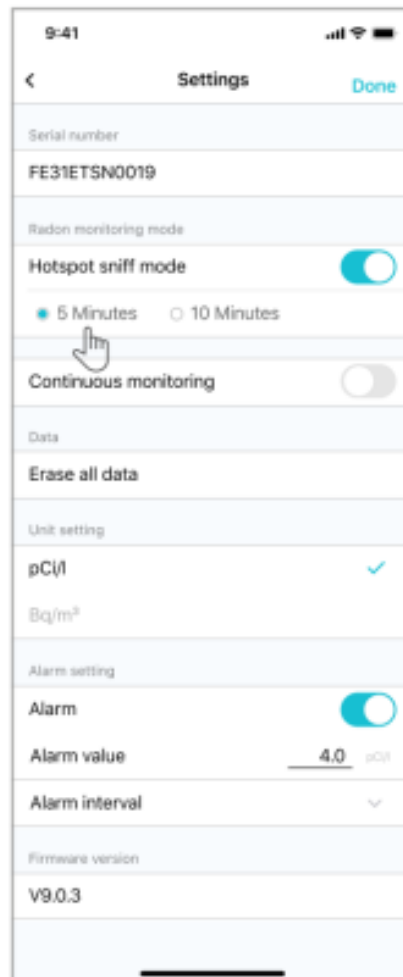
9:41

<

Settings

Done

Serial number

FE31ETSN0019

Radon monitoring mode

Hotspot sniff mode

5 Minutes

10 Minutes

Continuous monitoring

Data

Erase all data

Unit setting

pCi/l

Bq/m³

Alarm setting

Alarm

Alarm value

4.0

pCi/l

Alarm interval

Firmware version

V9.0.3